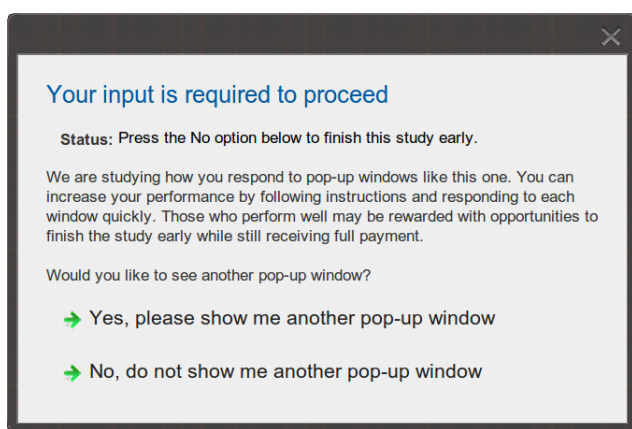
Your input is required to proceed

Status: Press the No option below to finish this study early.

We are studying how you respond to pop-up windows like this one. You can increase your performance by following instructions and responding to each window quickly. Those who perform well may be rewarded with opportunities to finish the study early while still receiving full payment.

Would you like to see another pop-up window?

Yes, please show me another pop-up window

No, do not show me another pop-up window